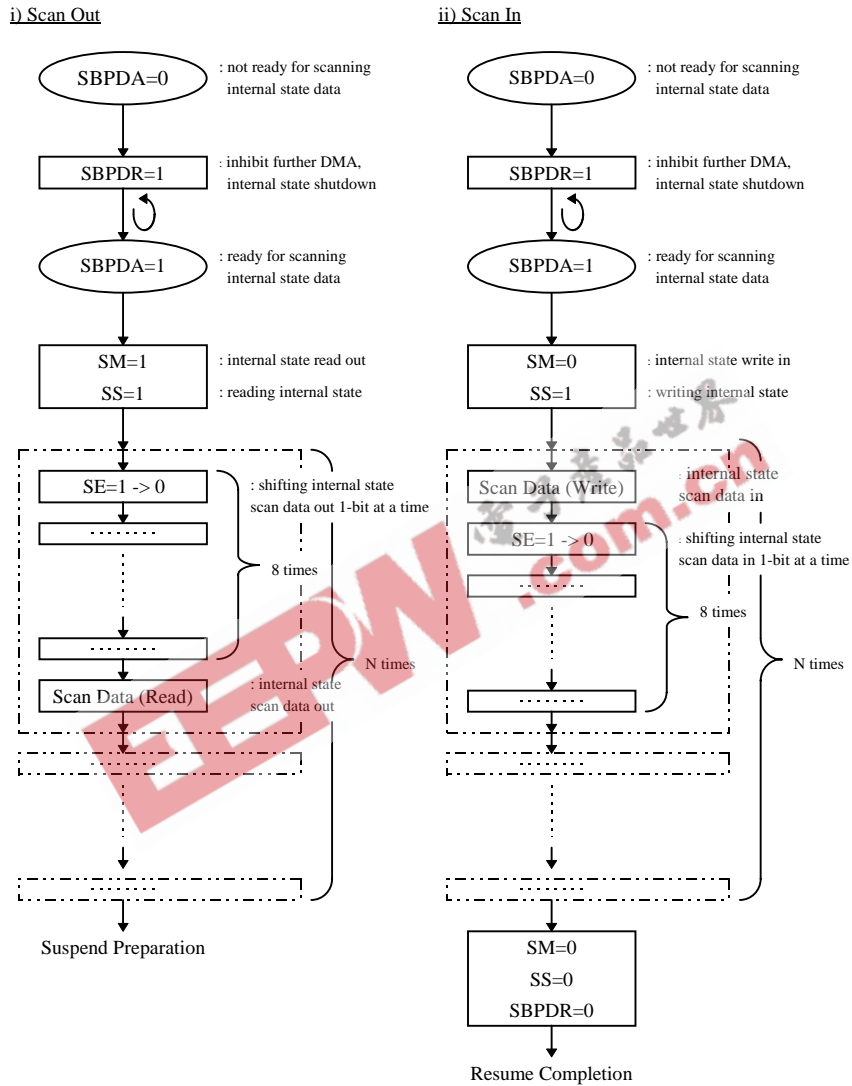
i) Scan Out

SBPDA=0
: not ready for scanning internal state data

SBPDR=1
: inhibit further DMA, internal state shutdown

SBPDA=1
: ready for scanning internal state data

SM=1
SS=1
: internal state read out
: reading internal state

SE=1 -> 0
: shifting internal state scan data out 1-bit at a time

........

8 times

........

N times

Scan Data (Read)
: internal state scan data out

........

........

Suspend Preparation

ii) Scan In

SBPDA=0
: not ready for scanning internal state data

SBPDR=1
: inhibit further DMA, internal state shutdown

SBPDA=1
: ready for scanning internal state data

SM=0
SS=1
: internal state write in
: writing internal state

Scan Data (Write)
: internal state scan data in

SE=1 -> 0
: shifting internal state scan data in 1-bit at a time

........

8 times

N times

........

........

........

SM=0
SS=0
SBPDR=0

Resume Completion

EEPW .com.cn